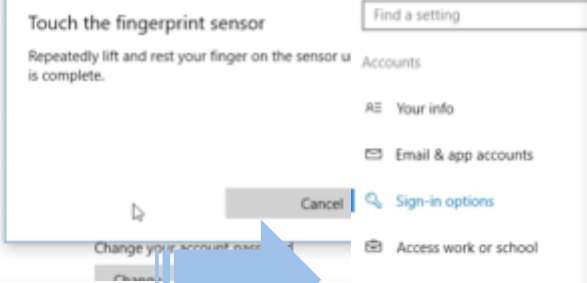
Touch the fingerprint sensor

Repeatedly lift and rest your finger on the sensor u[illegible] is complete.

Cancel

Change your account pass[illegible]d

Chang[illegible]

Find a setting

Accounts

Your info

Email & app accounts

Sign-in options

Access work or school